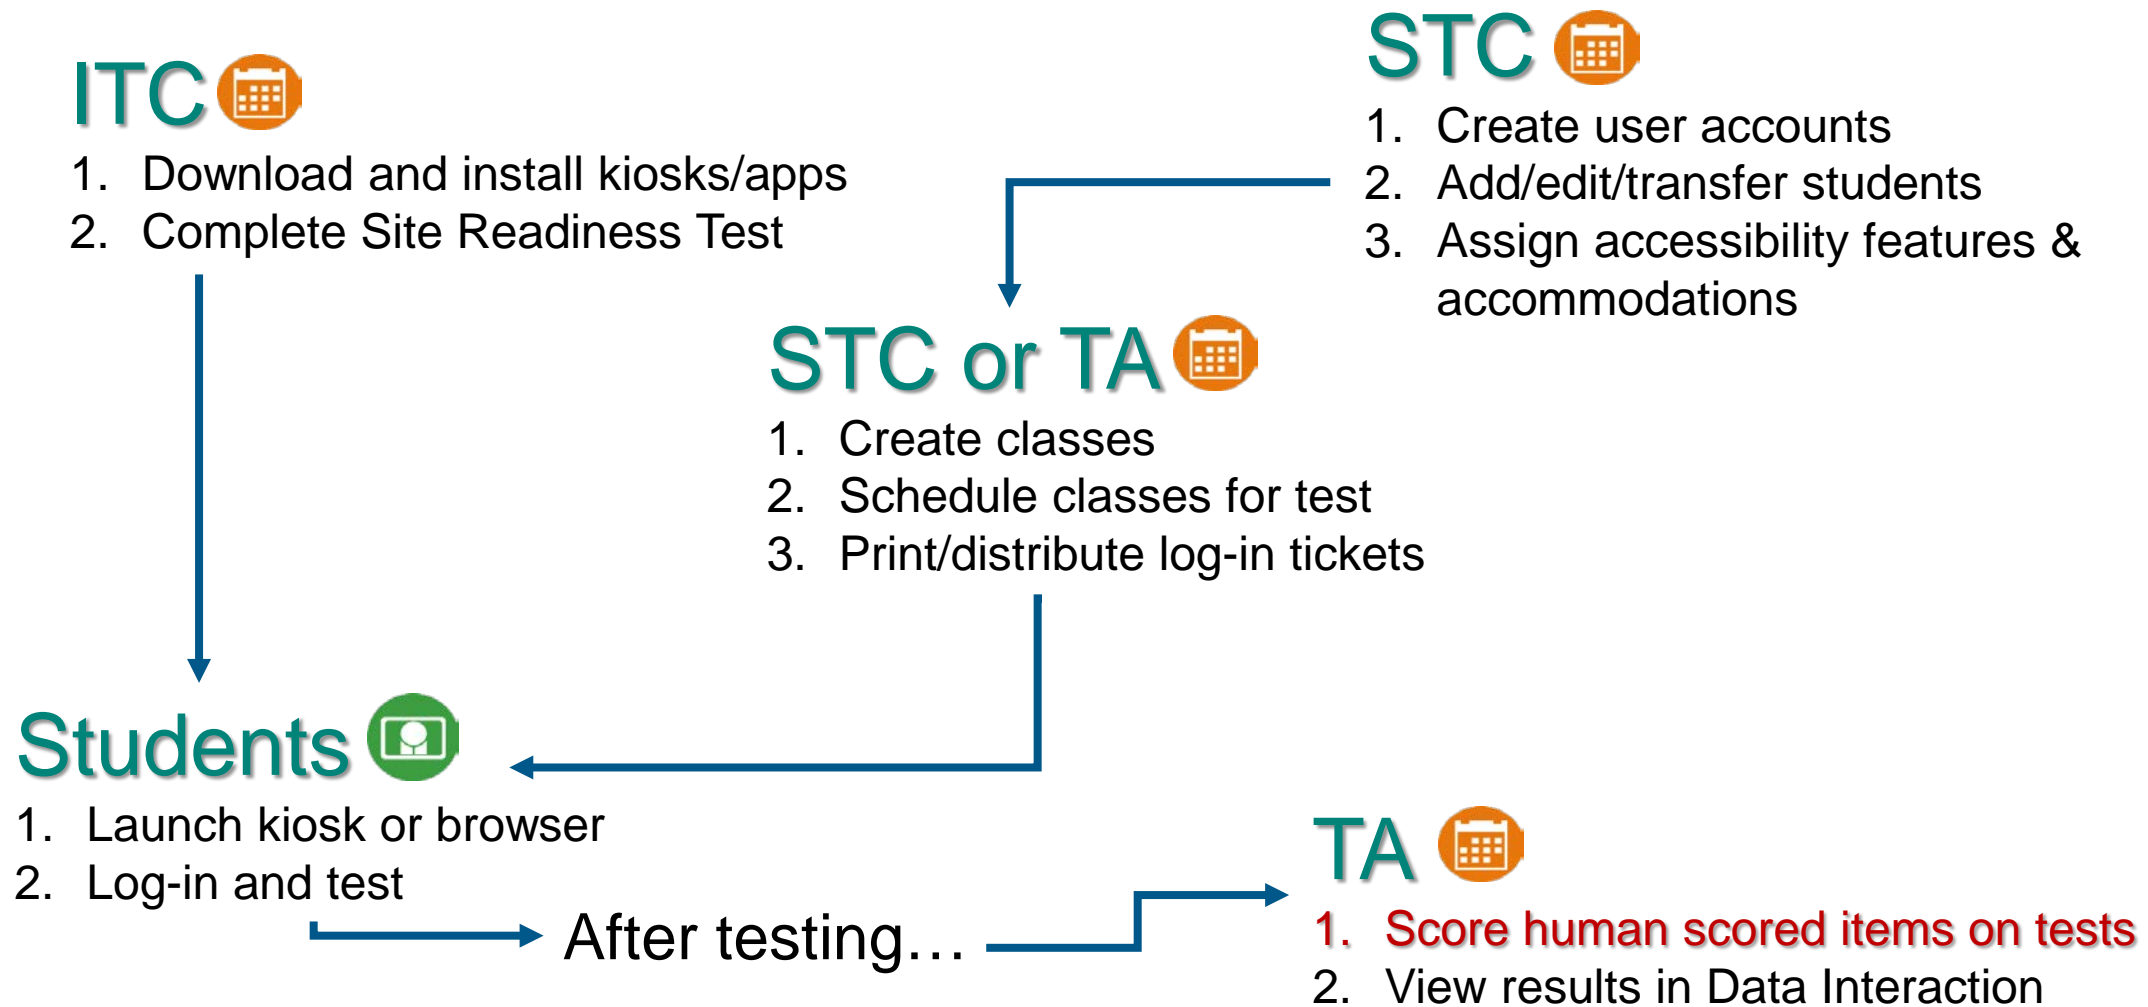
ITC

1. Download and install kiosks/apps
2. Complete Site Readiness Test

STC

1. Create user accounts
2. Add/edit/transfer students
3. Assign accessibility features & accommodations

STC or TA

1. Create classes
2. Schedule classes for test
3. Print/distribute log-in tickets

Students

1. Launch kiosk or browser
2. Log-in and test

After testing…

TA

1. Score human scored items on tests
2. View results in Data Interaction